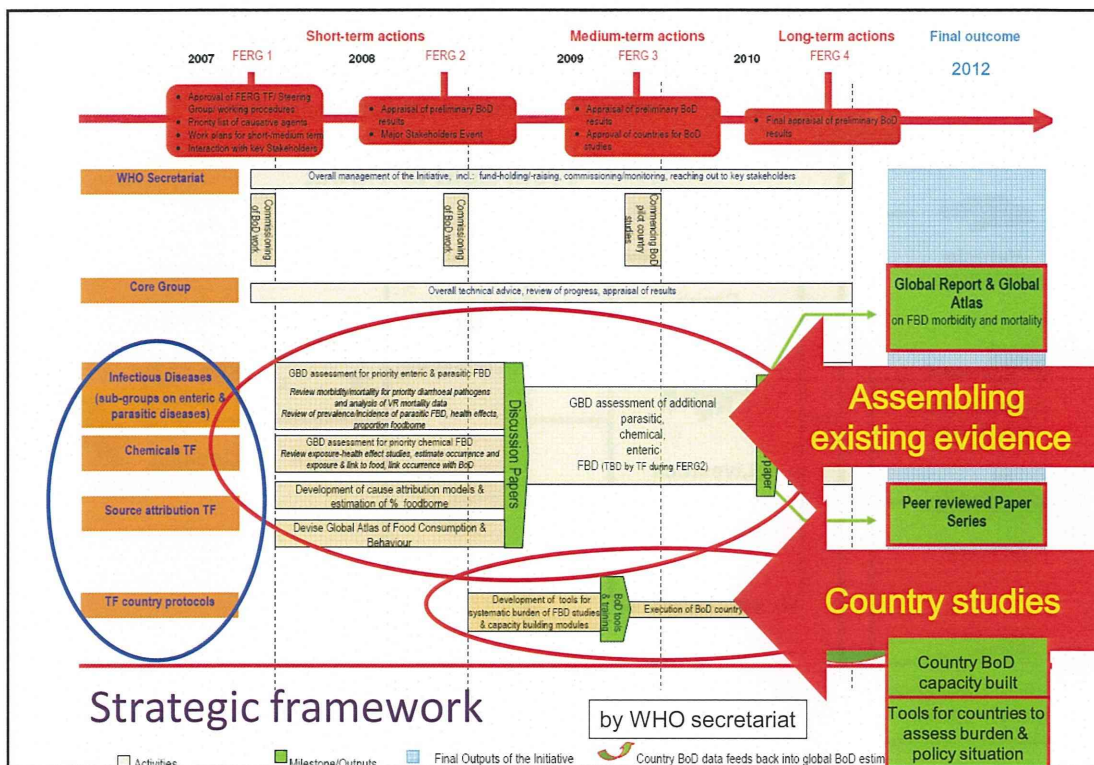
Short-term actions | Medium-term actions | Long-term actions | Final outcome

2007 FERG 1 | 2008 FERG 2 | 2009 FERG 3 | 2010 FERG 4 | 2012

- Approval of FERG TF/ Steering Group; working procedures
- Priority list of causative agents
- Work plans for short-medium term
- Interaction with key Stakeholders

- Appraisal of preliminary BoD results
- Major Stakeholders Event

- Appraisal of preliminary BoD results
- Approval of countries for BoD studies

- Final appraisal of preliminary BoD results

WHO Secretariat

Overall management of the Initiative, incl.: fund-holding/-raising, commissioning/monitoring, reaching out to key stakeholders

Commissioning of BoD work

Commissioning of BoD work

Commencing BoD pilot country studies

Core Group

Overall technical advice, review of progress, appraisal of results

Global Report & Global Atlas on FBD morbidity and mortality

Infectious Diseases (sub-groups on enteric & parasitic diseases)

GBD assessment for priority enteric & parasitic FBD
Review morbidity/mortality for priority diarrhoeal pathogens and analysis of VR mortality data
Review of prevalence/incidence of parasitic FBD, health effects, proportion foodborne

Chemicals TF

GBD assessment for priority chemical FBD
Review exposure-health effect studies, estimate occurrence and exposure & link to food, link occurrence with BoD

Source attribution TF

Development of cause attribution models & estimation of % foodborne

Devise Global Atlas of Food Consumption & Behaviour

Discussion Papers

GBD assessment of additional parasitic, chemical, enteric FBD (TBD by TF during FERG2)

paper

Assembling existing evidence

Peer reviewed Paper Series

TF country protocols

Development of tools for systematic burden of FBD studies & capacity building modules

BoD tools & training

Execution of BoD country

Country studies

Country BoD capacity built

Tools for countries to assess burden & policy situation

Strategic framework

by WHO secretariat

Activities | Milestone/Outputs | Final Outputs of the Initiative | Country BoD data feeds back into global BoD estim